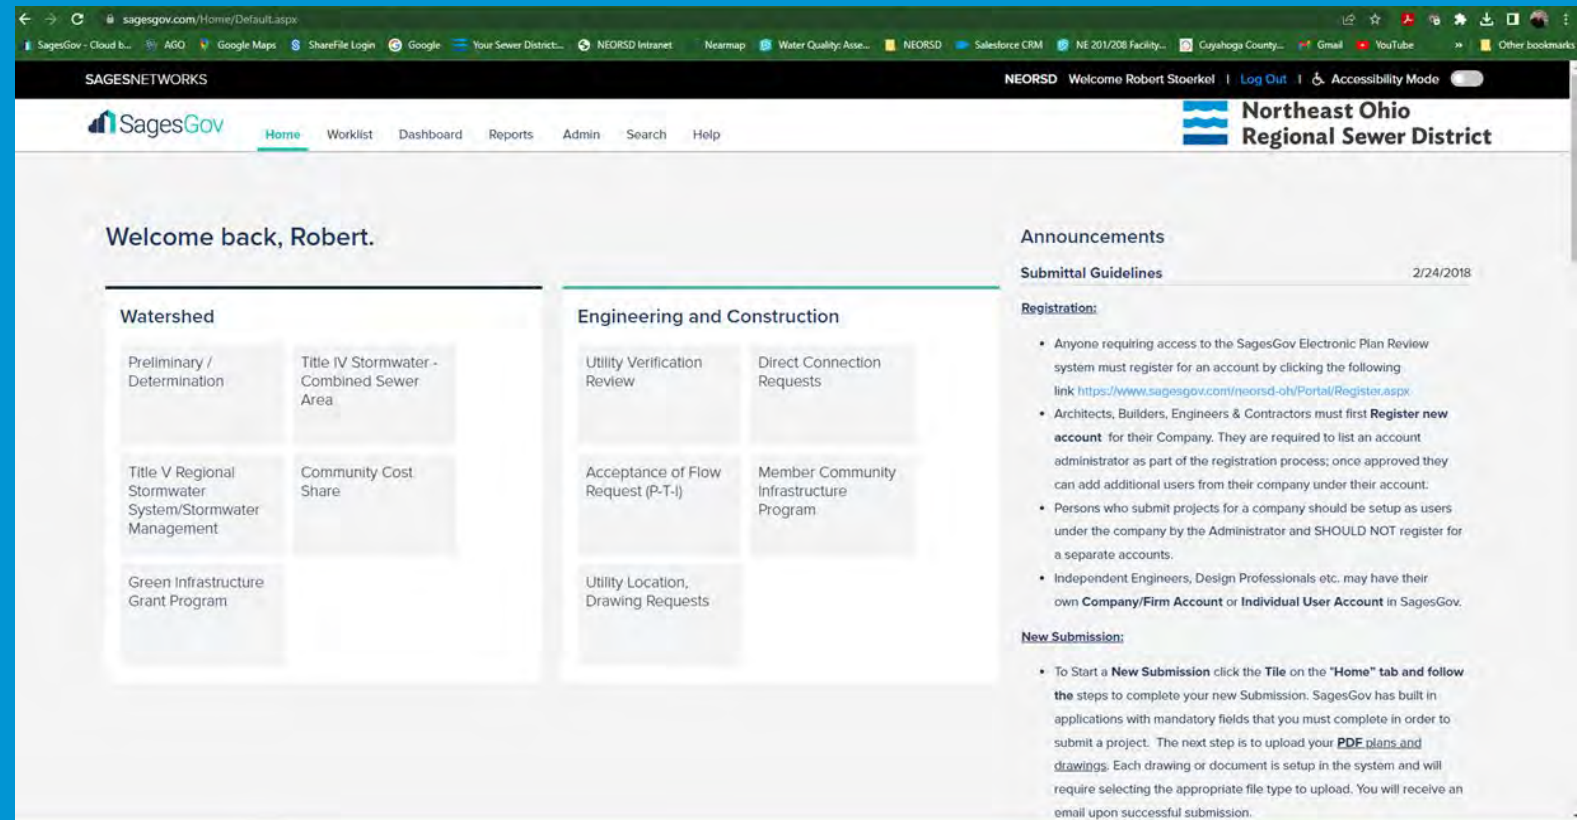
sagesgov.com/Home/Default.aspx

SagesGov - Cloud b... AGO Google Maps ShareFile Login Google Your Sewer District... NEORSD Intranet Nearmap Water Quality: Asse... NEORSD Salesforce CRM NE 201/208 Facility... Cuyahoga County... Gmail YouTube » Other bookmarks

SAGESNETWORKS

NEORSD Welcome Robert Stoerkel | Log Out | Accessibility Mode

SagesGov

Home Worklist Dashboard Reports Admin Search Help

Northeast Ohio Regional Sewer District

Welcome back, Robert.

Watershed

Preliminary / Determination

Title IV Stormwater - Combined Sewer Area

Title V Regional Stormwater System/Stormwater Management

Community Cost Share

Green Infrastructure Grant Program

Engineering and Construction

Utility Verification Review

Direct Connection Requests

Acceptance of Flow Request (P-T-I)

Member Community Infrastructure Program

Utility Location, Drawing Requests

Announcements

Submittal Guidelines 2/24/2018

Registration:

• Anyone requiring access to the SagesGov Electronic Plan Review system must register for an account by clicking the following link https://www.sagesgov.com/neorsd-oh/Portal/Register.aspx

• Architects, Builders, Engineers & Contractors must first Register new account for their Company. They are required to list an account administrator as part of the registration process; once approved they can add additional users from their company under their account.

• Persons who submit projects for a company should be setup as users under the company by the Administrator and SHOULD NOT register for a separate accounts.

• Independent Engineers, Design Professionals etc. may have their own Company/Firm Account or Individual User Account in SagesGov.

New Submission:

• To Start a New Submission click the Tile on the "Home" tab and follow the steps to complete your new Submission. SagesGov has built in applications with mandatory fields that you must complete in order to submit a project. The next step is to upload your PDF plans and drawings. Each drawing or document is setup in the system and will require selecting the appropriate file type to upload. You will receive an email upon successful submission.